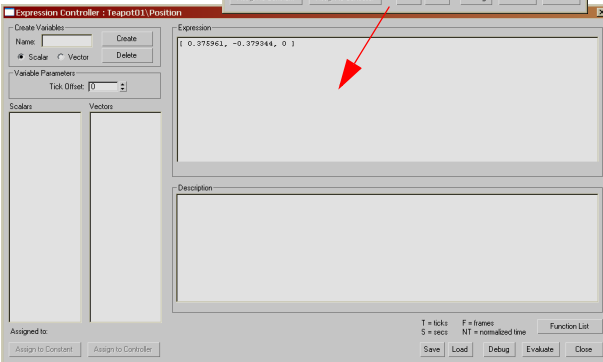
Expression Controller : Teapot01\Position

Create Variables
Name:
Create
Scalar
Vector
Delete

Variable Parameters
Tick Offset: 0

Scalars
Vectors

Expression
[ 0.375961, -0.379344, 0 ]

Description

Assigned to:
Assign to Constant
Assign to Controller

T = ticks
S = secs
F = frames
NT = normalized time
Function List

Save
Load
Debug
Evaluate
Close